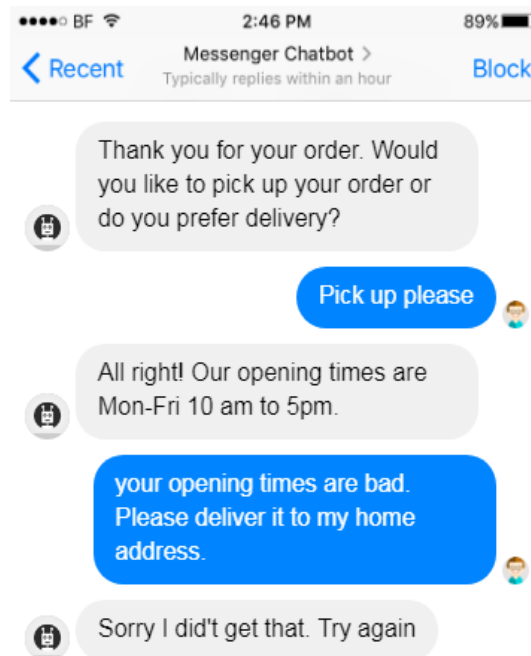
BF 2:46 PM 89%

Recent

Messenger Chatbot >
Typically replies within an hour

Block

Thank you for your order. Would you like to pick up your order or do you prefer delivery?

Pick up please

All right! Our opening times are Mon-Fri 10 am to 5pm.

your opening times are bad. Please deliver it to my home address.

Sorry I didn't get that. Try again